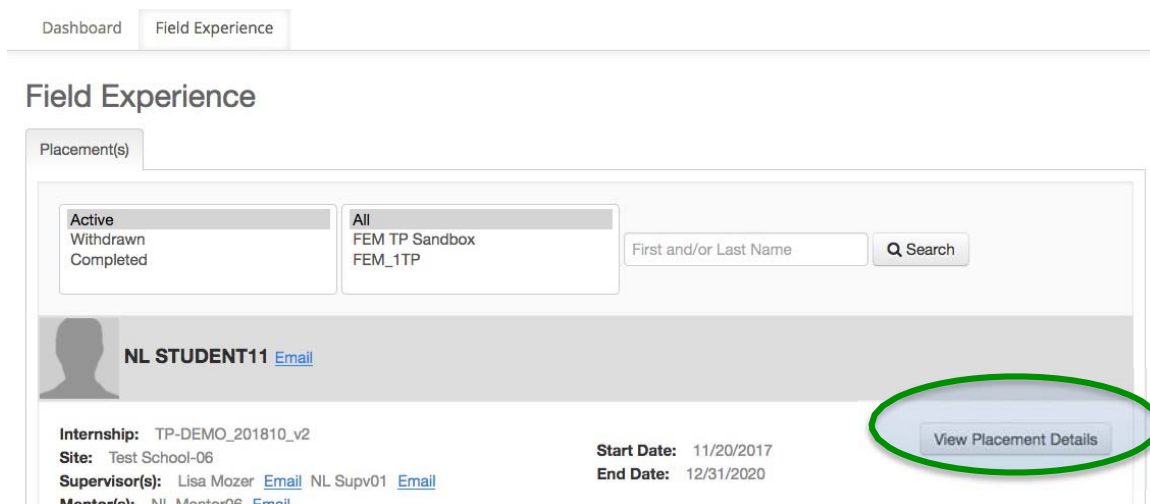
Dashboard Field Experience

Field Experience

Placement(s)

Active
Withdrawn
Completed

All
FEM TP Sandbox
FEM_1TP

First and/or Last Name

Search

NL STUDENT11 Email

View Placement Details

Internship: TP-DEMO_201810_v2
Site: Test School-06
Supervisor(s): Lisa Mozer Email NL Supv01 Email
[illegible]

Start Date: 11/20/2017
End Date: 12/31/2020